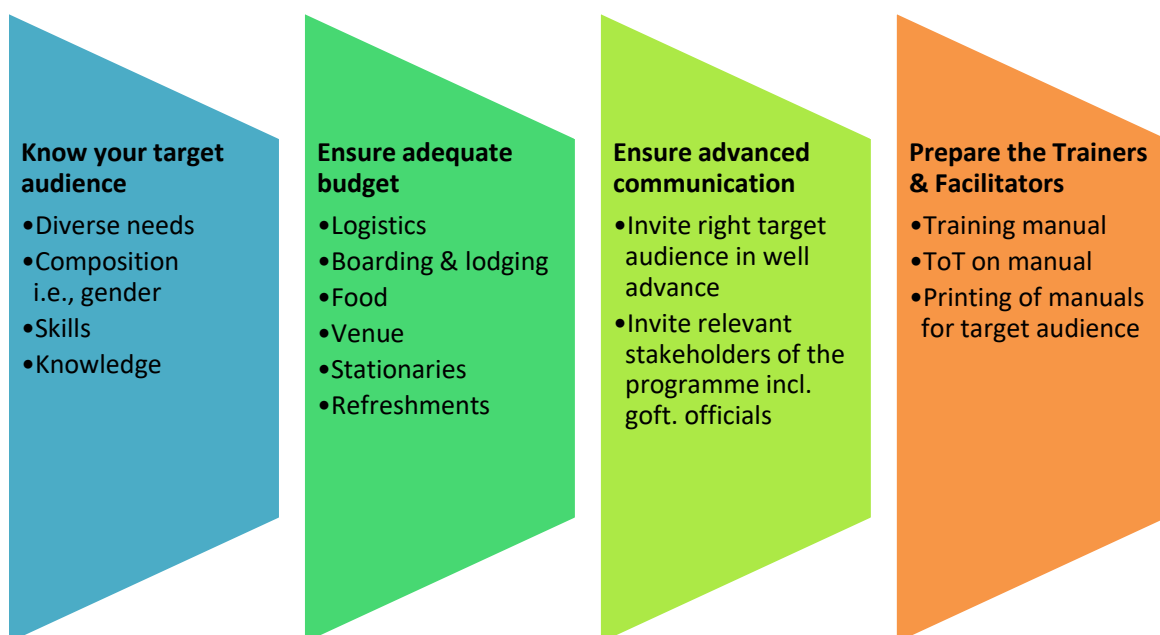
**Know your target audience**
•Diverse needs
•Composition i.e., gender
•Skills
•Knowledge

**Ensure adequate budget**
•Logistics
•Boarding & lodging
•Food
•Venue
•Stationaries
•Refreshments

**Ensure advanced communication**
•Invite right target audience in well advance
•Invite relevant stakeholders of the programme incl. goft. officials

**Prepare the Trainers & Facilitators**
•Training manual
•ToT on manual
•Printing of manuals for target audience